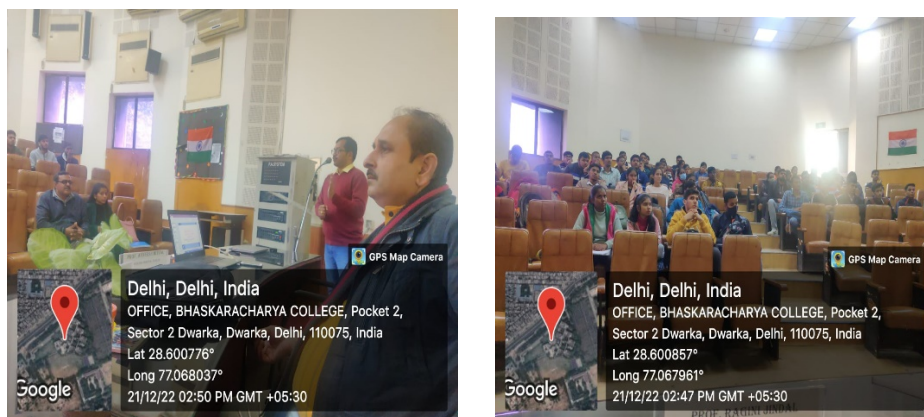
GPS Map Camera
Delhi, Delhi, India
OFFICE, BHASKARACHARYA COLLEGE, Pocket 2, Sector 2 Dwarka, Dwarka, Delhi, 110075, India
Lat 28.600776°
Long 77.068037°
21/12/22 02:50 PM GMT +05:30
Google

GPS Map Camera
Delhi, Delhi, India
OFFICE, BHASKARACHARYA COLLEGE, Pocket 2, Sector 2 Dwarka, Dwarka, Delhi, 110075, India
Lat 28.600857°
Long 77.067961°
21/12/22 02:47 PM GMT +05:30
Google